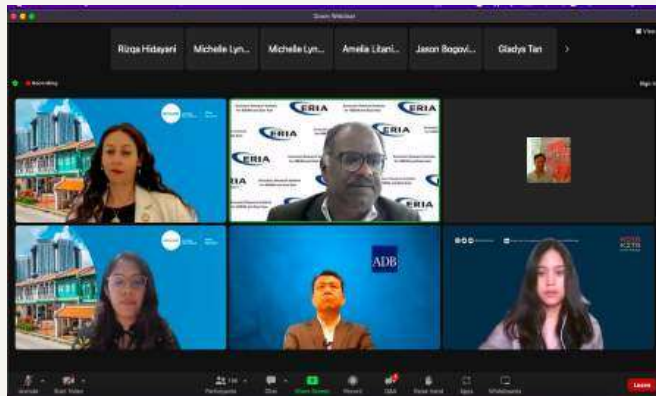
Zoom Webinar

Rizqa Hidayani
Michelle Lyn...
Michelle Lyn...
Amelia Litani...
Jason Bogovi...
Gladys Tan

View

Recording

Sign

ERIA
ERIA
ERIA
ERIA
ERIA
ERIA

ADB

Unmute
Start Video
Participants
Chat
Share Screen
Record
Q&A
Raise Hand
Apps
Whiteboards
Leave